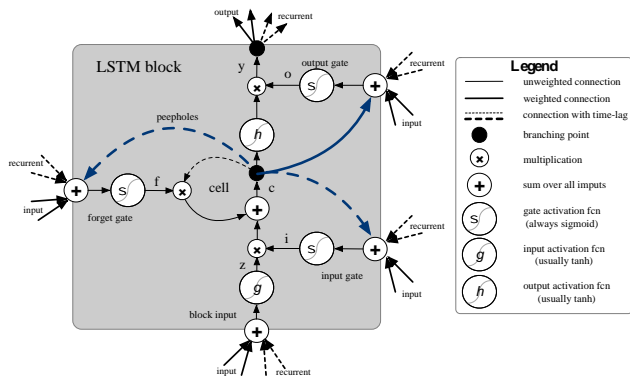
output
recurrent
LSTM block
y
o
output gate
recurrent
input
peepholes
h
recurrent
input
forget gate
f
cell
c
recurrent
input
i
input gate
z
g
block input
input
recurrent

Legend
unweighted connection
weighted connection
connection with time-lag
branching point
multiplication
sum over all imputs
gate activation fcn (always sigmoid)
input activation fcn (usually tanh)
output activation fcn (usually tanh)